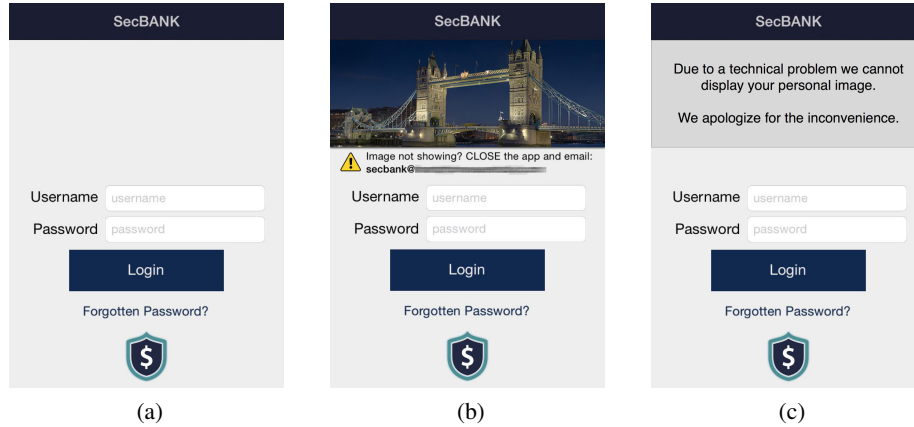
SecBANK

Username username

Password password

Login

Forgotten Password?

$

(a)

SecBANK

Image not showing? CLOSE the app and email: secbank@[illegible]

Username username

Password password

Login

Forgotten Password?

$

(b)

SecBANK

Due to a technical problem we cannot display your personal image.

We apologize for the inconvenience.

Username username

Password password

Login

Forgotten Password?

$

(c)